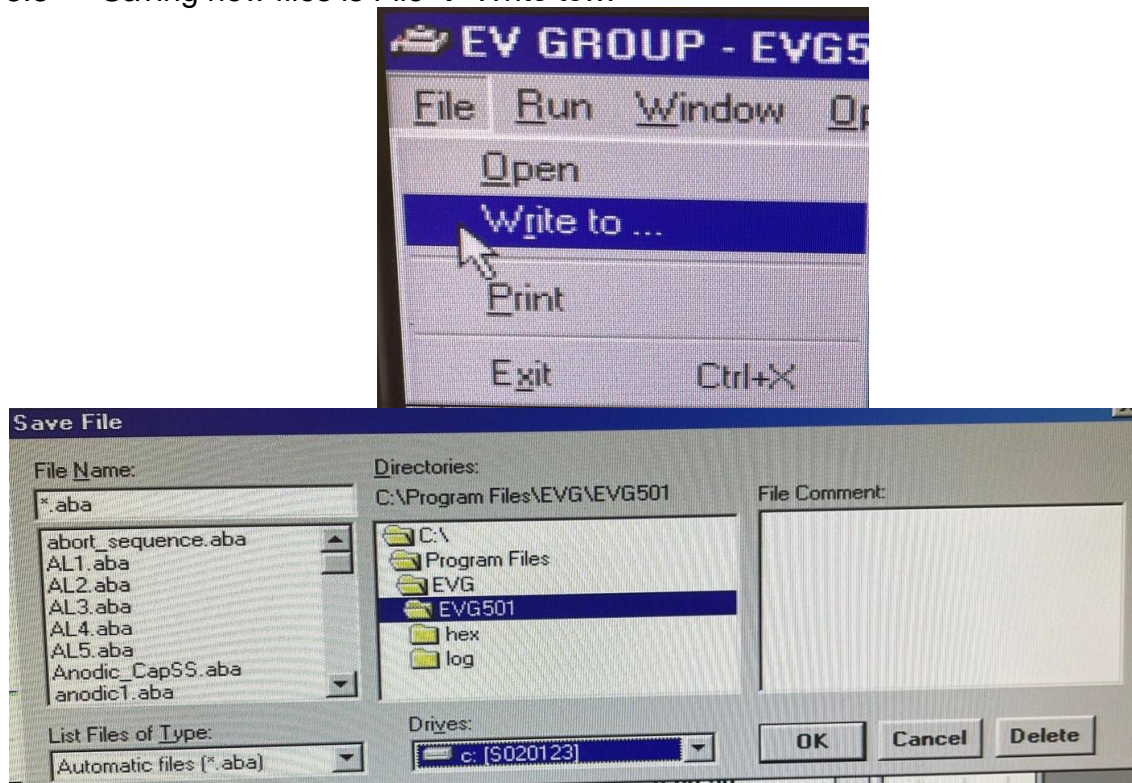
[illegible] Saving new files is File -> Write to...

EV GROUP - EVG5

File Run Window O

Open

Write to ...

Print

Exit Ctrl+X

Save File

File Name:

*.aba

abort_sequence.aba
AL1.aba
AL2.aba
AL3.aba
AL4.aba
AL5.aba
Anodic_CapSS.aba
anodic1.aba

Directories:

C:\Program Files\EVG\EVG501

C:\
Program Files
EVG
EVG501
hex
log

File Comment:

List Files of Type:

Automatic files (*.aba)

Drives:

c: [S020123]

OK

Cancel

Delete